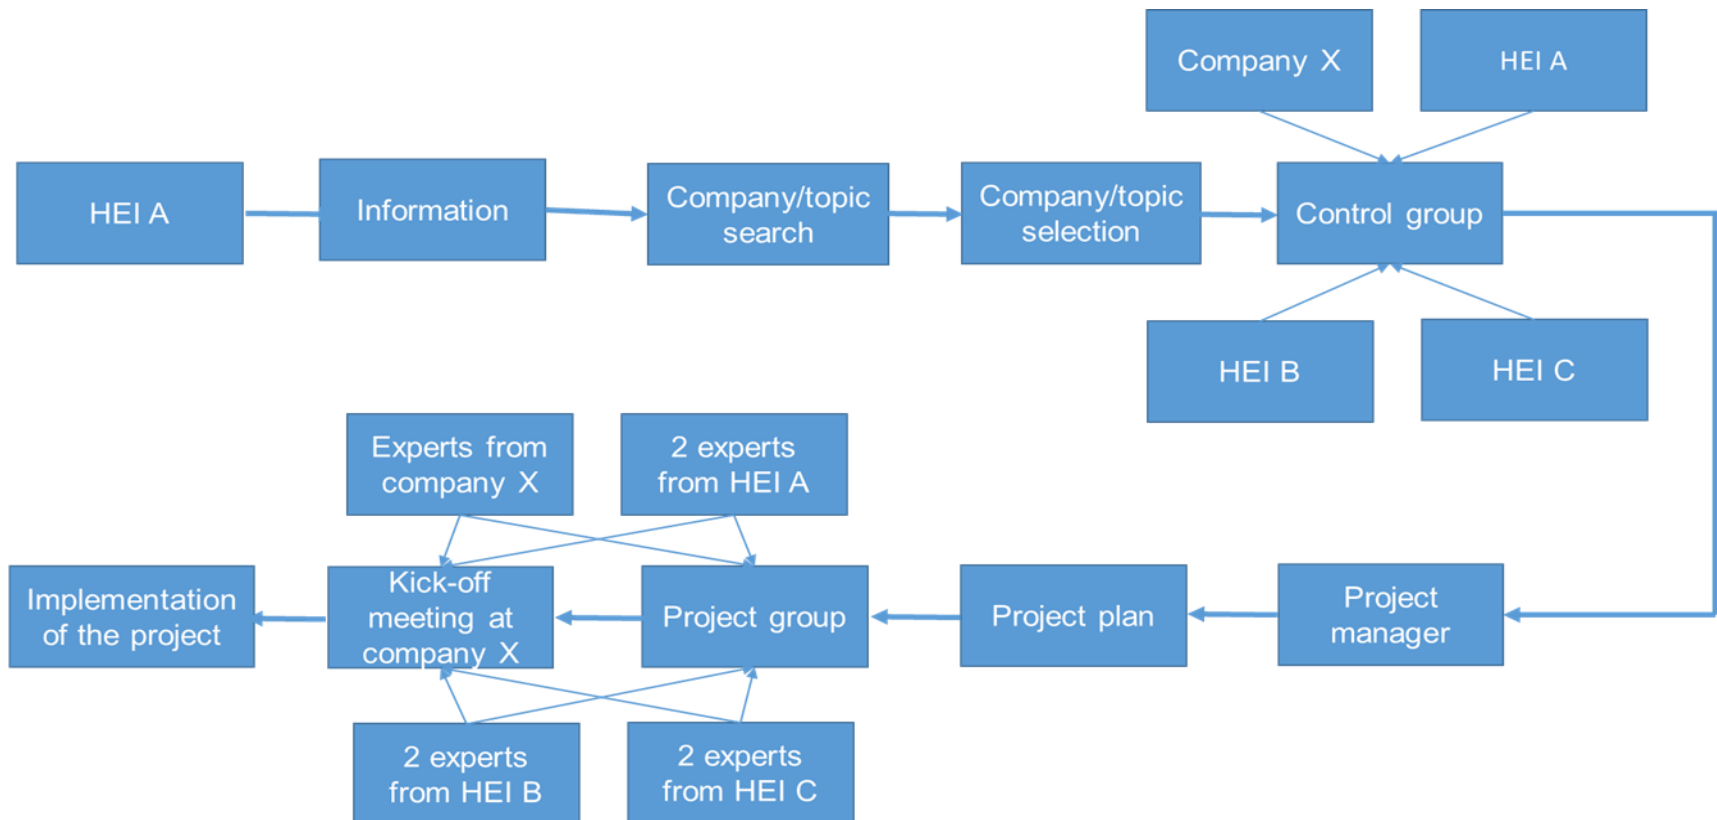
Company X

HEI A

HEI A

Information

Company/topic search

Company/topic selection

Control group

HEI B

HEI C

Experts from company X

2 experts from HEI A

Implementation of the project

Kick-off meeting at company X

Project group

Project plan

Project manager

2 experts from HEI B

2 experts from HEI C